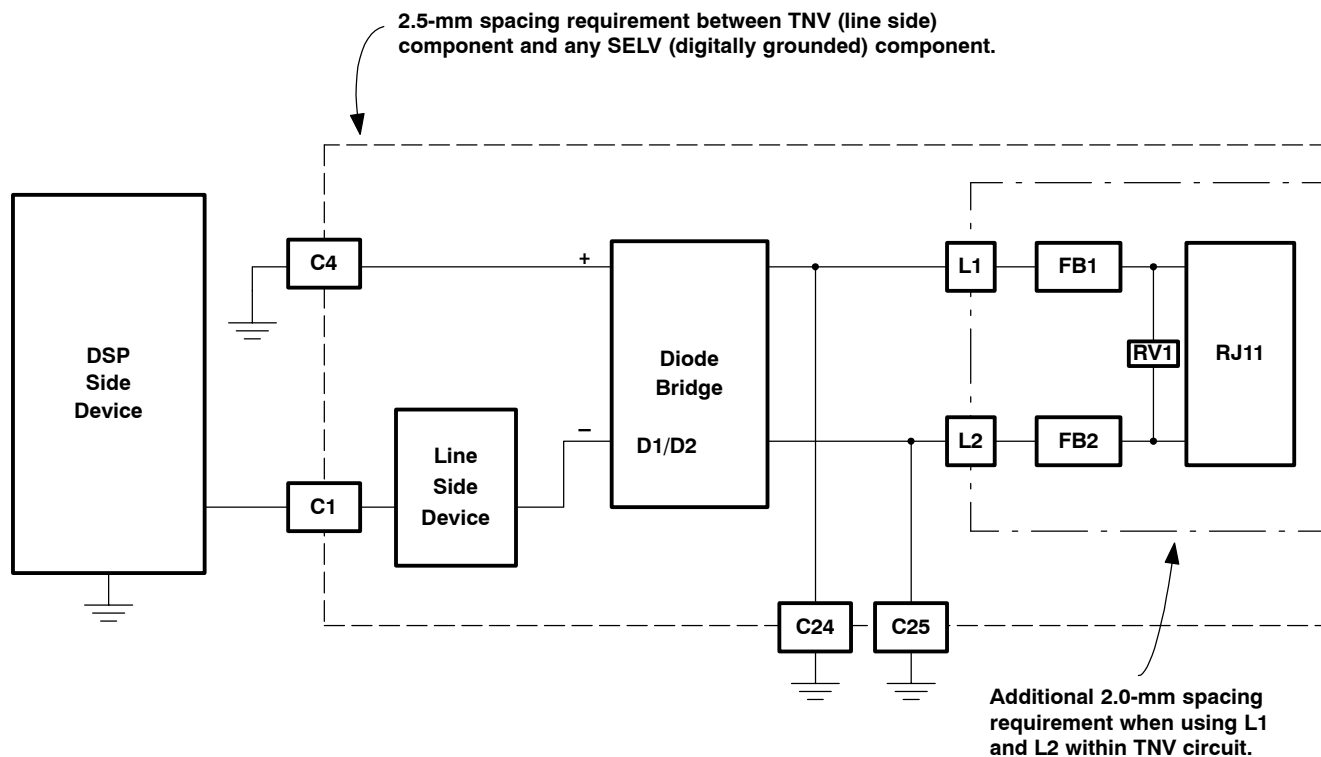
2.5-mm spacing requirement between TNV (line side) component and any SELV (digitally grounded) component.

DSP
Side
Device

C4

C1

Line
Side
Device

+

–

Diode
Bridge

D1/D2

L1

L2

FB1

FB2

RV1

RJ11

C24

C25

Additional 2.0-mm spacing requirement when using L1 and L2 within TNV circuit.